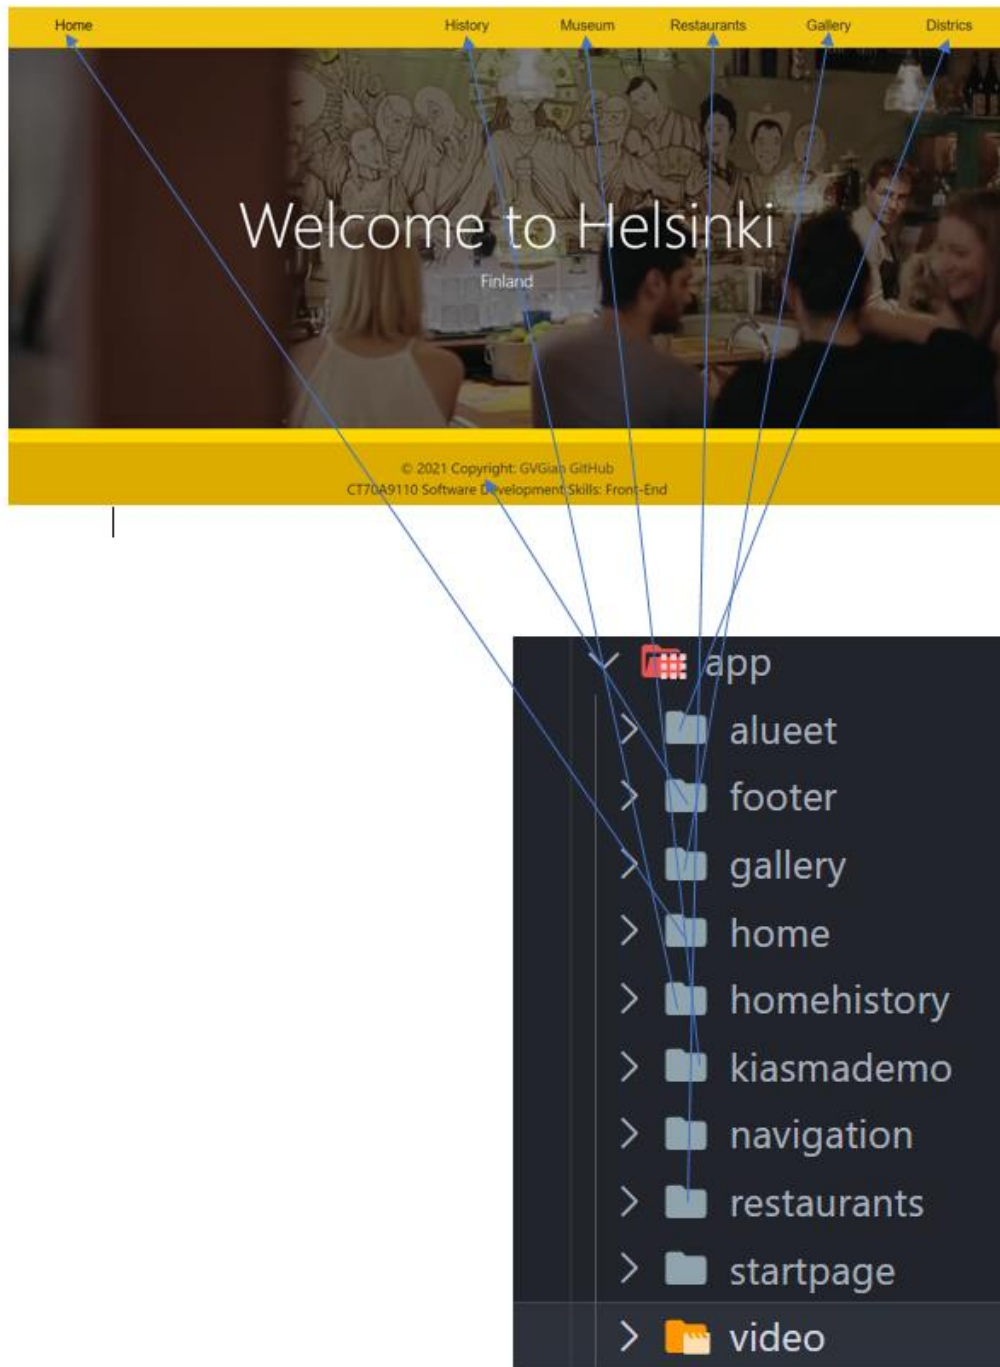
Home History Museum Restaurants Gallery Districs

Welcome to Helsinki

Finland

© 2021 Copyright: GVGiah GitHub
CT70A9110 Software Development Skills: Front-End

app
alueet
footer
gallery
home
homehistory
kiasmademo
navigation
restaurants
startpage
video